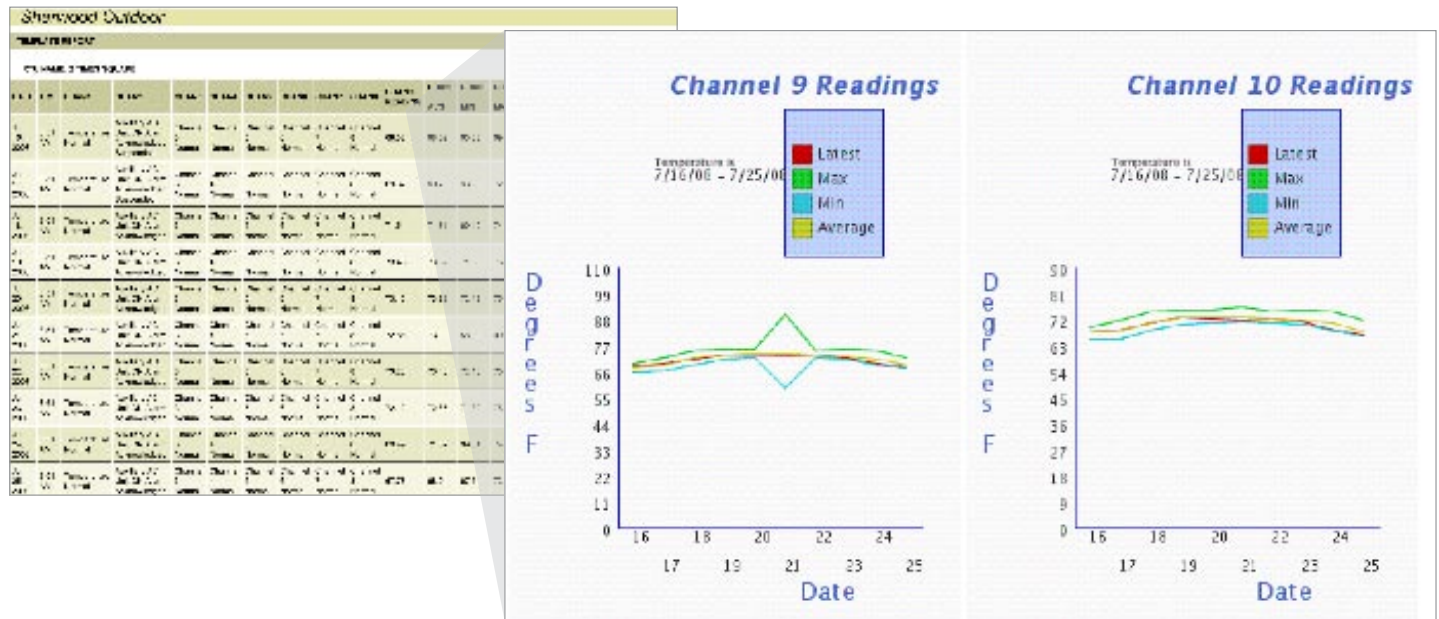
Sherwood Outdoor

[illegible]

Channel 9 Readings

Temperature is
7/16/08 - 7/25/08

Latest
Max
Min
Average

Degrees F

110
99
88
77
66
55
44
33
22
11
0

16 17 18 19 20 21 22 23 24 25

Date

Channel 10 Readings

Temperature is
7/16/08 - 7/25/08

Latest
Max
Min
Average

Degrees F

90
81
72
63
54
45
36
27
18
9
0

16 17 18 19 20 21 22 23 24 25

Date